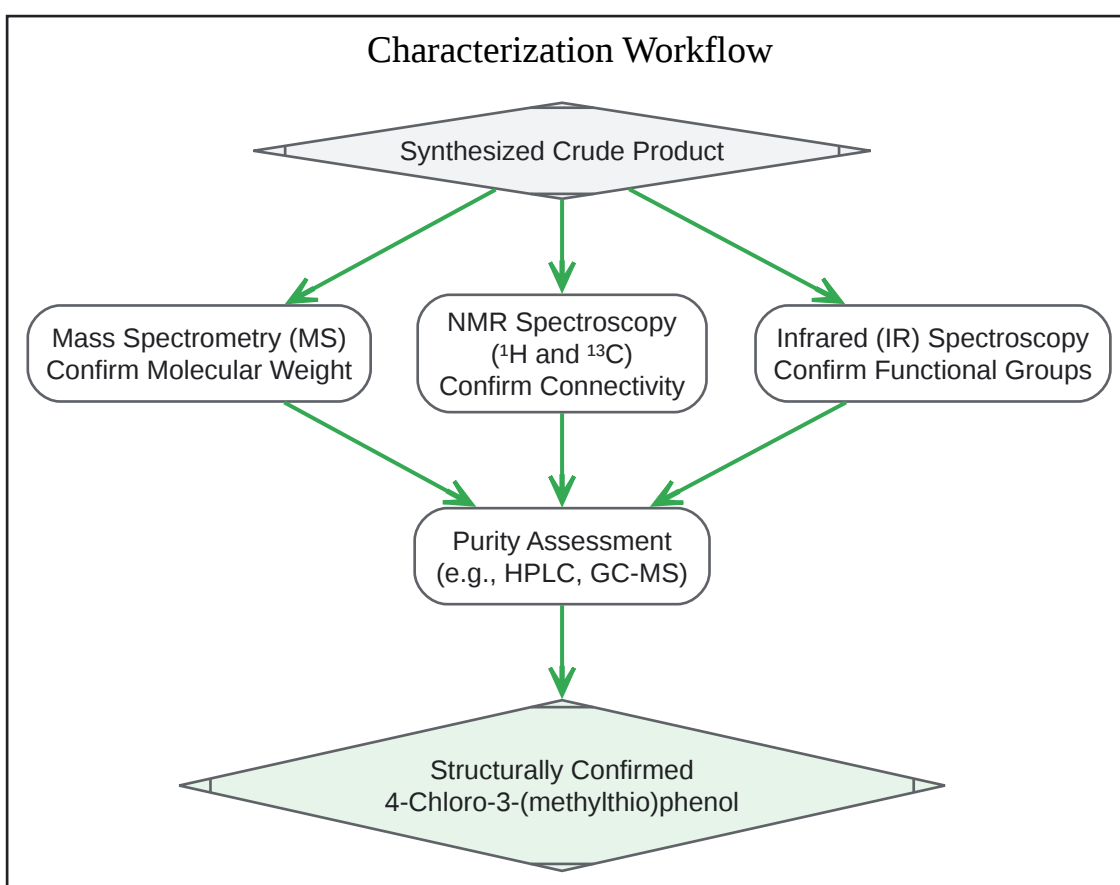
Characterization Workflow

Synthesized Crude Product

Mass Spectrometry (MS)
Confirm Molecular Weight

NMR Spectroscopy
($^1$H and $^{13}$C)
Confirm Connectivity

Infrared (IR) Spectroscopy
Confirm Functional Groups

Purity Assessment
(e.g., HPLC, GC-MS)

Structurally Confirmed
4-Chloro-3-(methylthio)phenol